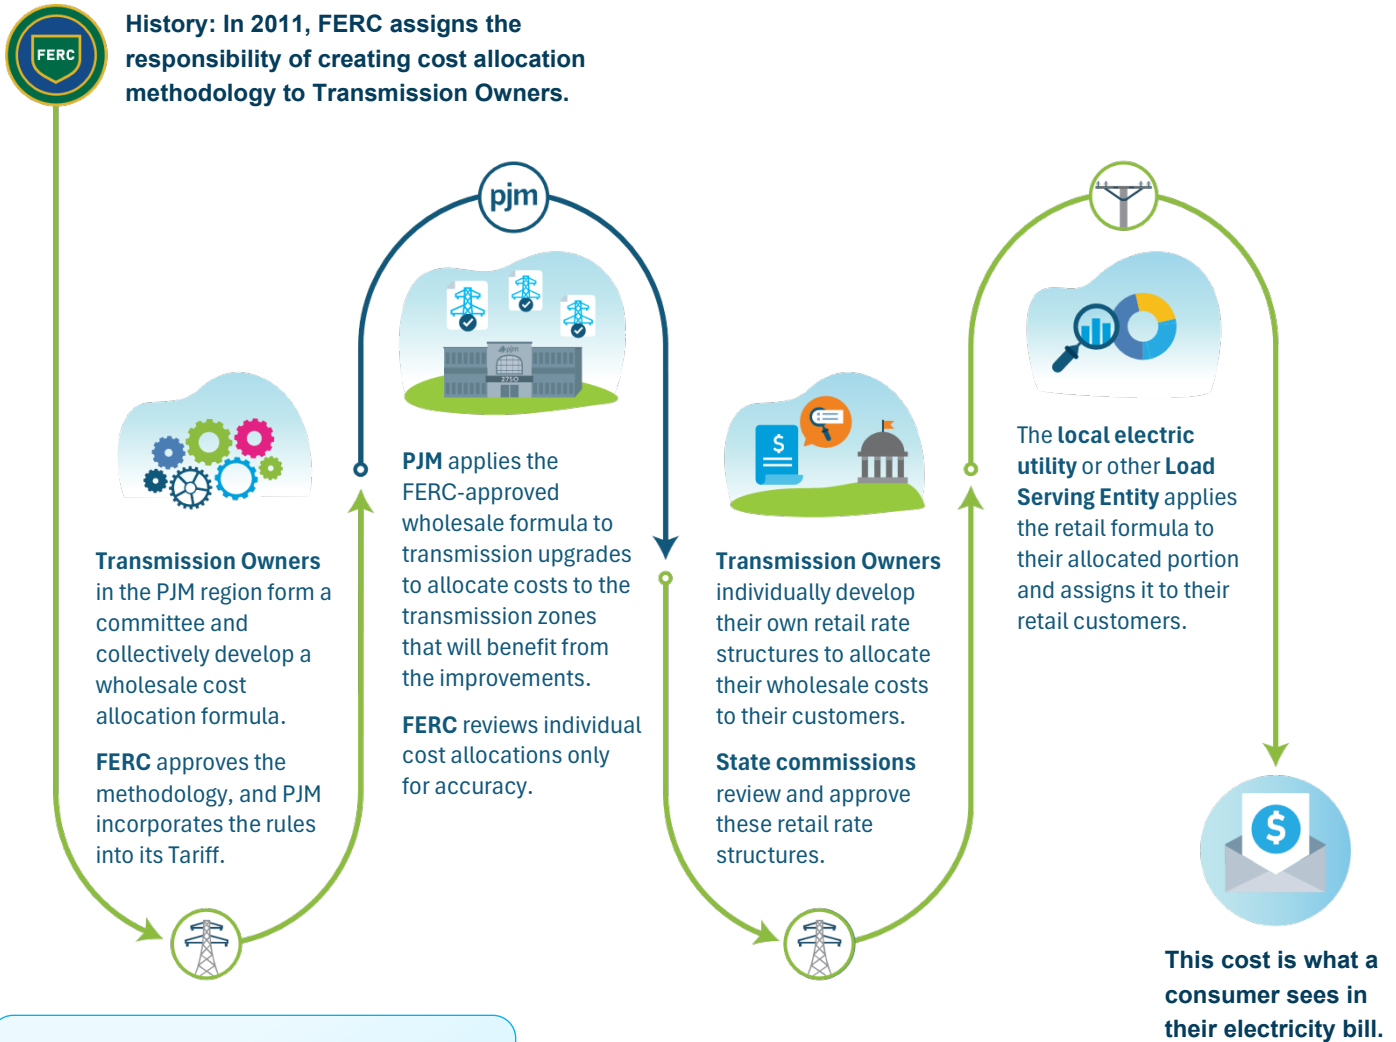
FERC

History: In 2011, FERC assigns the responsibility of creating cost allocation methodology to Transmission Owners.

pjm

Transmission Owners in the PJM region form a committee and collectively develop a wholesale cost allocation formula.

FERC approves the methodology, and PJM incorporates the rules into its Tariff.

PJM applies the FERC-approved wholesale formula to transmission upgrades to allocate costs to the transmission zones that will benefit from the improvements.

FERC reviews individual cost allocations only for accuracy.

Transmission Owners individually develop their own retail rate structures to allocate their wholesale costs to their customers.

State commissions review and approve these retail rate structures.

The local electric utility or other Load Serving Entity applies the retail formula to their allocated portion and assigns it to their retail customers.

This cost is what a consumer sees in their electricity bill.